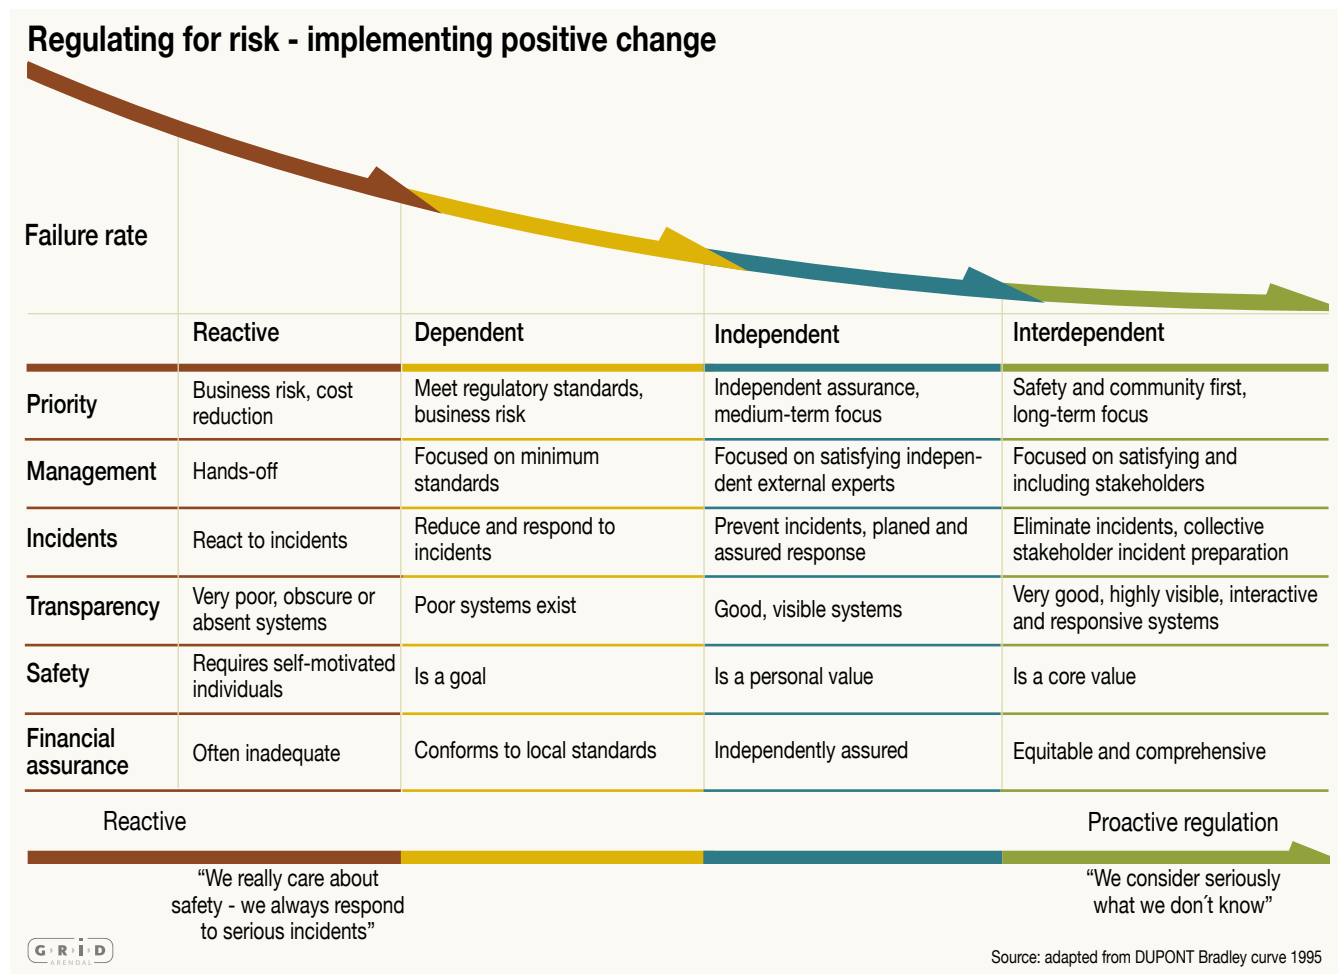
Regulating for risk - implementing positive change

Failure rate

| | Reactive | Dependent | Independent | Interdependent |
|---|---|---|---|---|
| Priority | Business risk, cost reduction | Meet regulatory standards, business risk | Independent assurance, medium-term focus | Safety and community first, long-term focus |
| Management | Hands-off | Focused on minimum standards | Focused on satisfying independent external experts | Focused on satisfying and including stakeholders |
| Incidents | React to incidents | Reduce and respond to incidents | Prevent incidents, planed and assured response | Eliminate incidents, collective stakeholder incident preparation |
| Transparency | Very poor, obscure or absent systems | Poor systems exist | Good, visible systems | Very good, highly visible, interactive and responsive systems |
| Safety | Requires self-motivated individuals | Is a goal | Is a personal value | Is a core value |
| Financial assurance | Often inadequate | Conforms to local standards | Independently assured | Equitable and comprehensive |

Reactive

Proactive regulation

“We really care about safety - we always respond to serious incidents”

“We consider seriously what we don´t know”

GRID ARENDAL

Source: adapted from DUPONT Bradley curve 1995